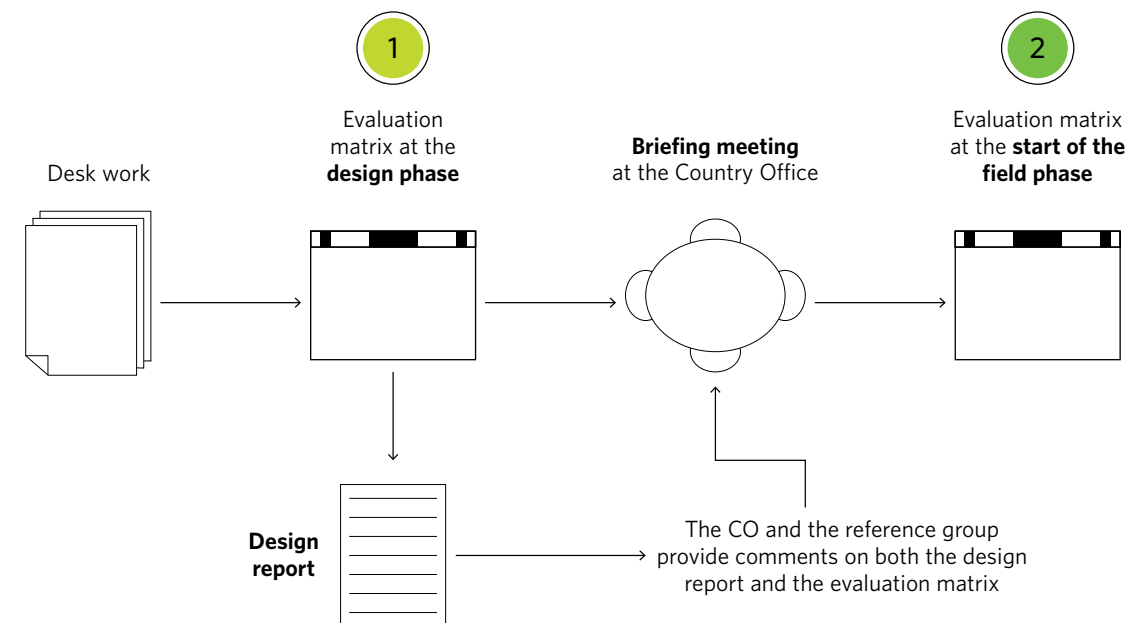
1

Evaluation matrix at the **design phase**

Desk work

**Briefing meeting** at the Country Office

2

Evaluation matrix at the **start of the field phase**

**Design report**

The CO and the reference group provide comments on both the design report and the evaluation matrix